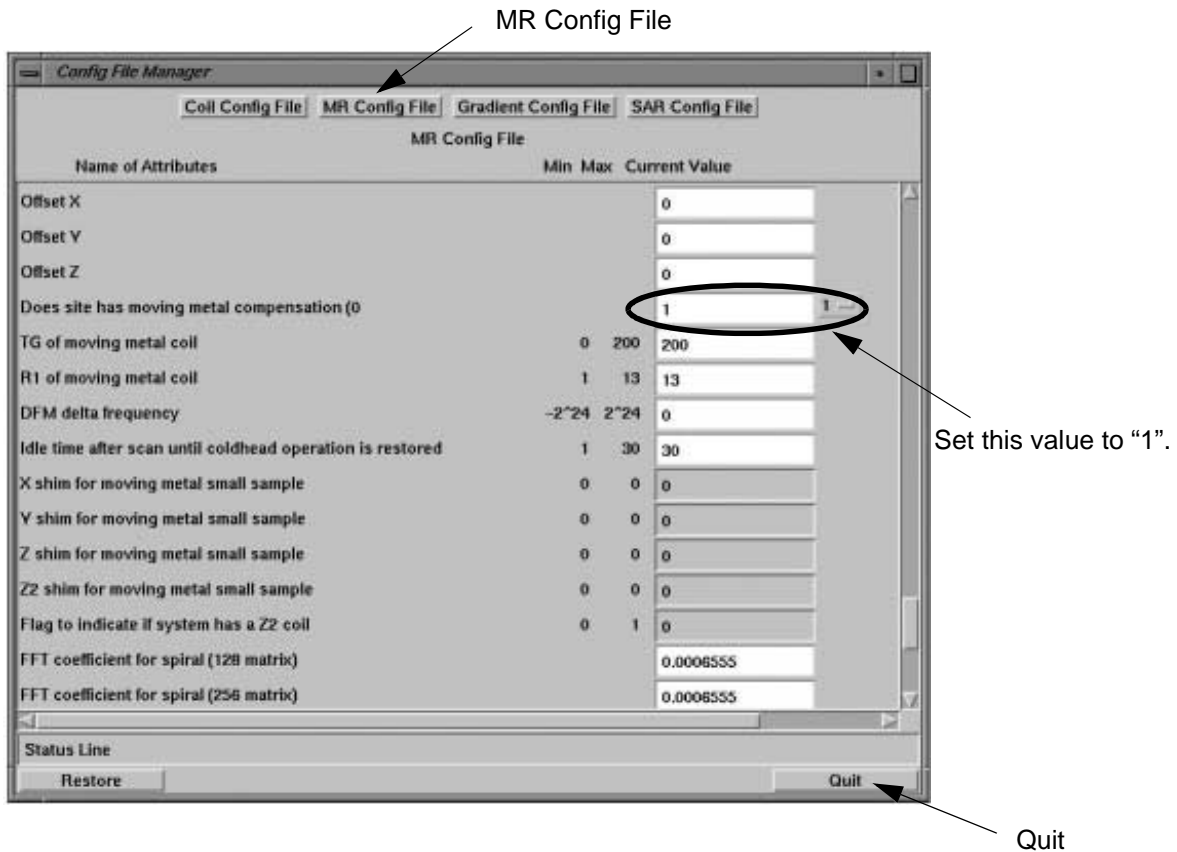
MR Config File

Config File Manager

Coil Config File | MR Config File | Gradient Config File | SAR Config File

MR Config File

| Name of Attributes | Min | Max | Current Value |
|---|---|---|---|
| Offset X | | | 0 |
| Offset Y | | | 0 |
| Offset Z | | | 0 |
| Does site has moving metal compensation (0 | | | 1 |
| TG of moving metal coil | 0 | 200 | 200 |
| R1 of moving metal coil | 1 | 13 | 13 |
| DFM delta frequency | -2^24 | 2^24 | 0 |
| Idle time after scan until coldhead operation is restored | 1 | 30 | 30 |
| X shim for moving metal small sample | 0 | 0 | 0 |
| Y shim for moving metal small sample | 0 | 0 | 0 |
| Z shim for moving metal small sample | 0 | 0 | 0 |
| Z2 shim for moving metal small sample | 0 | 0 | 0 |
| Flag to indicate if system has a Z2 coil | 0 | 1 | 0 |
| FFT coefficient for spiral (128 matrix) | | | 0.0006555 |
| FFT coefficient for spiral (256 matrix) | | | 0.0006555 |

1

Set this value to “1”.

Status Line

Restore

Quit

Quit